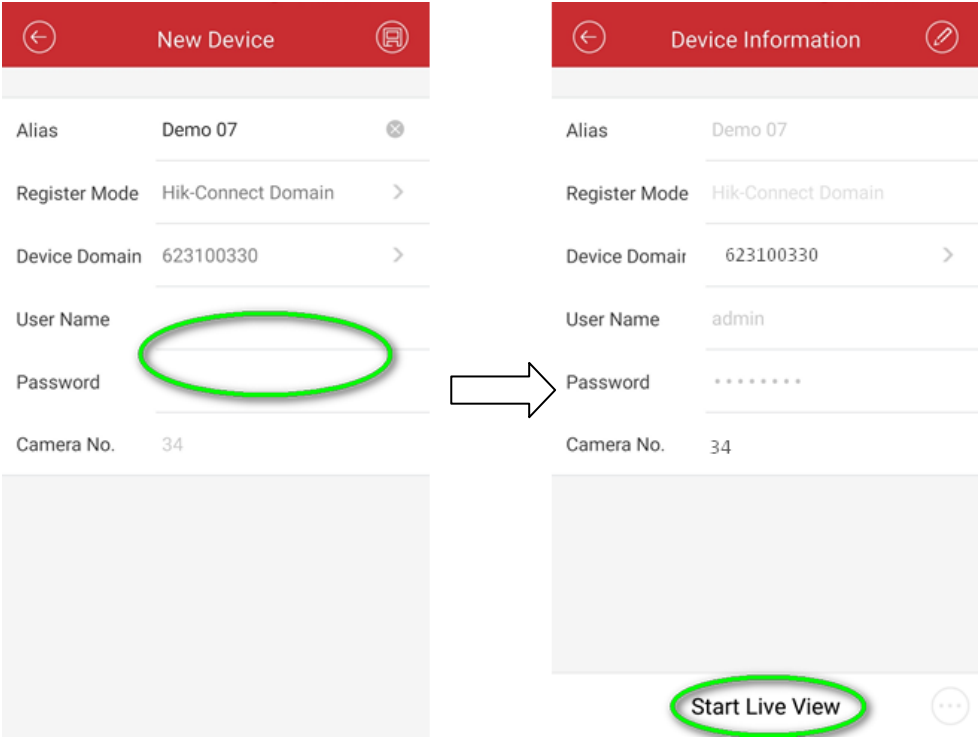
New Device

Alias Demo 07

Register Mode Hik-Connect Domain

Device Domain 623100330

User Name

Password

Camera No. 34

Device Information

Alias Demo 07

Register Mode Hik-Connect Domain

Device Domair 623100330

User Name admin

Password ••••••••

Camera No. 34

Start Live View